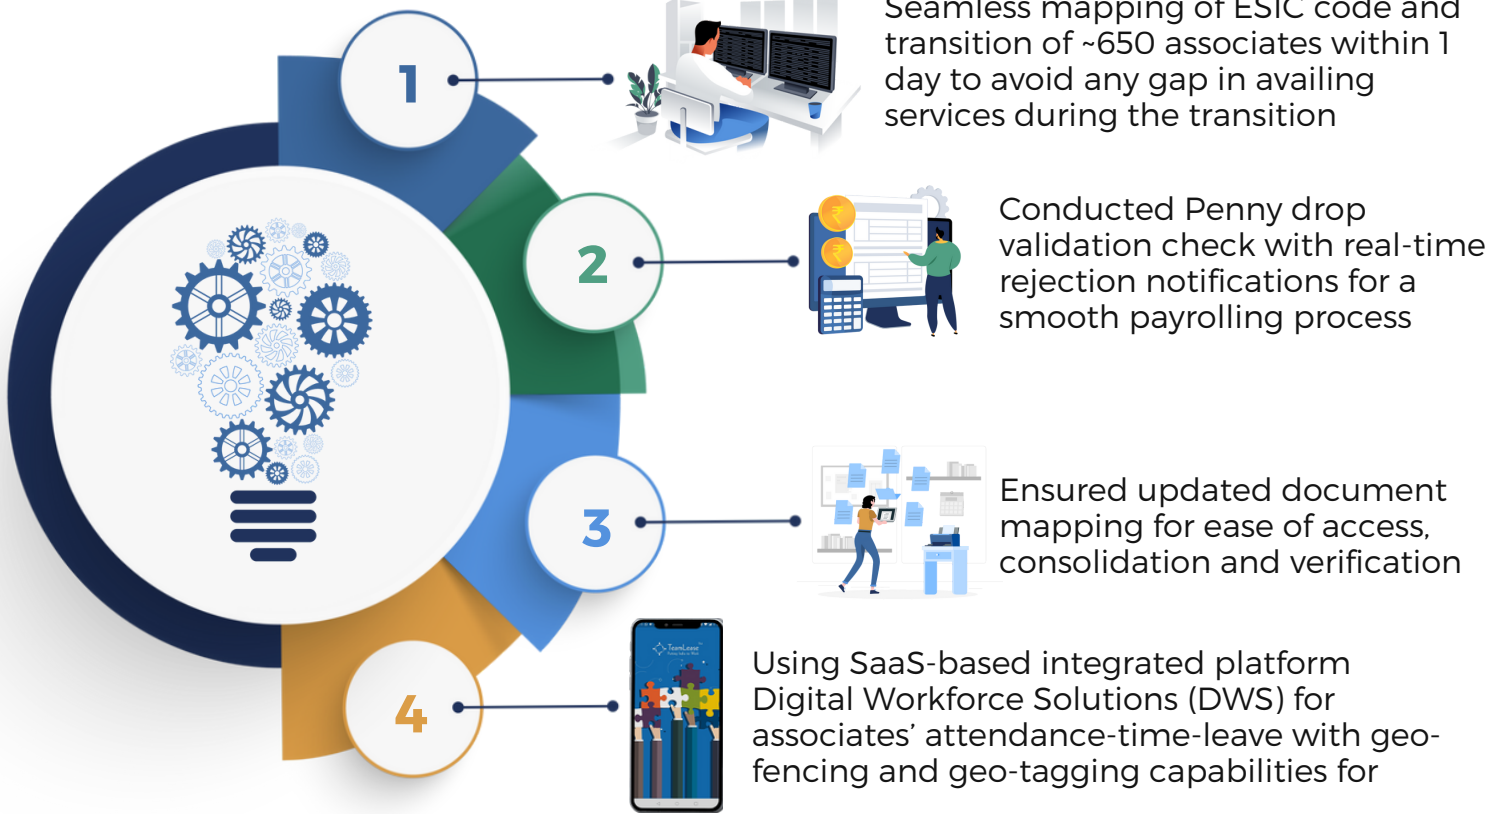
1

Seamless mapping of ESIC code and transition of ~650 associates within 1 day to avoid any gap in availing services during the transition

2

Conducted Penny drop validation check with real-time rejection notifications for a smooth payrolling process

3

Ensured updated document mapping for ease of access, consolidation and verification

4

TeamLease

Using SaaS-based integrated platform Digital Workforce Solutions (DWS) for associates' attendance-time-leave with geo-fencing and geo-tagging capabilities for